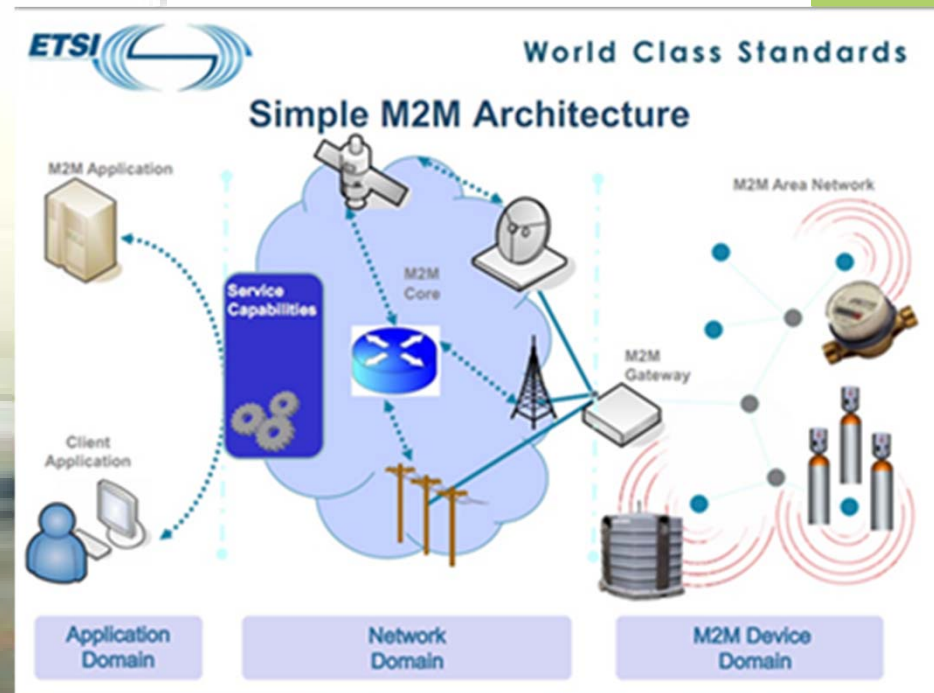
ETSI

World Class Standards

Simple M2M Architecture

M2M Application

Service Capabilities

M2M Core

M2M Area Network

M2M Gateway

Client Application

Application Domain

Network Domain

M2M Device Domain